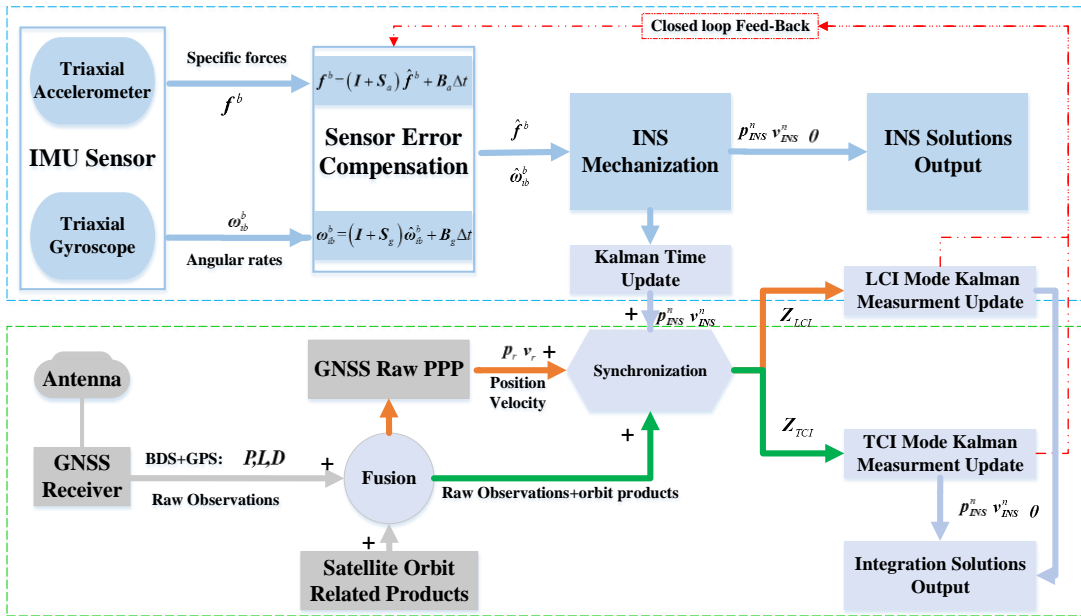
Closed loop Feed-Back

Triaxial Accelerometer

IMU Sensor

Triaxial Gyroscope

Specific forces

$f^b$

$\omega_{ib}^b$

Angular rates

$f^b - (I + S_a)\hat{f}^b + B_a \Delta t$

Sensor Error Compensation

$\omega_{ib}^b = (I + S_g)\hat{\omega}_{ib}^b + B_g \Delta t$

$\hat{f}^b$

$\hat{\omega}_{ib}^b$

INS Mechanization

$p_{INS}^n \; v_{INS}^n \; \theta$

INS Solutions Output

Kalman Time Update

+ $p_{INS}^n \; v_{INS}^n$

LCI Mode Kalman Measurment Update

$Z_{LCI}$

Antenna

GNSS Raw PPP

$p_r \; v_r$ +

Position Velocity

Synchronization

+

$Z_{TCI}$

TCI Mode Kalman Measurment Update

GNSS Receiver

BDS+GPS: $P,L,D$

Raw Observations

+

Fusion

Raw Observations+orbit products

$p_{INS}^n \; v_{INS}^n \; \theta$

+

Satellite Orbit Related Products

Integration Solutions Output